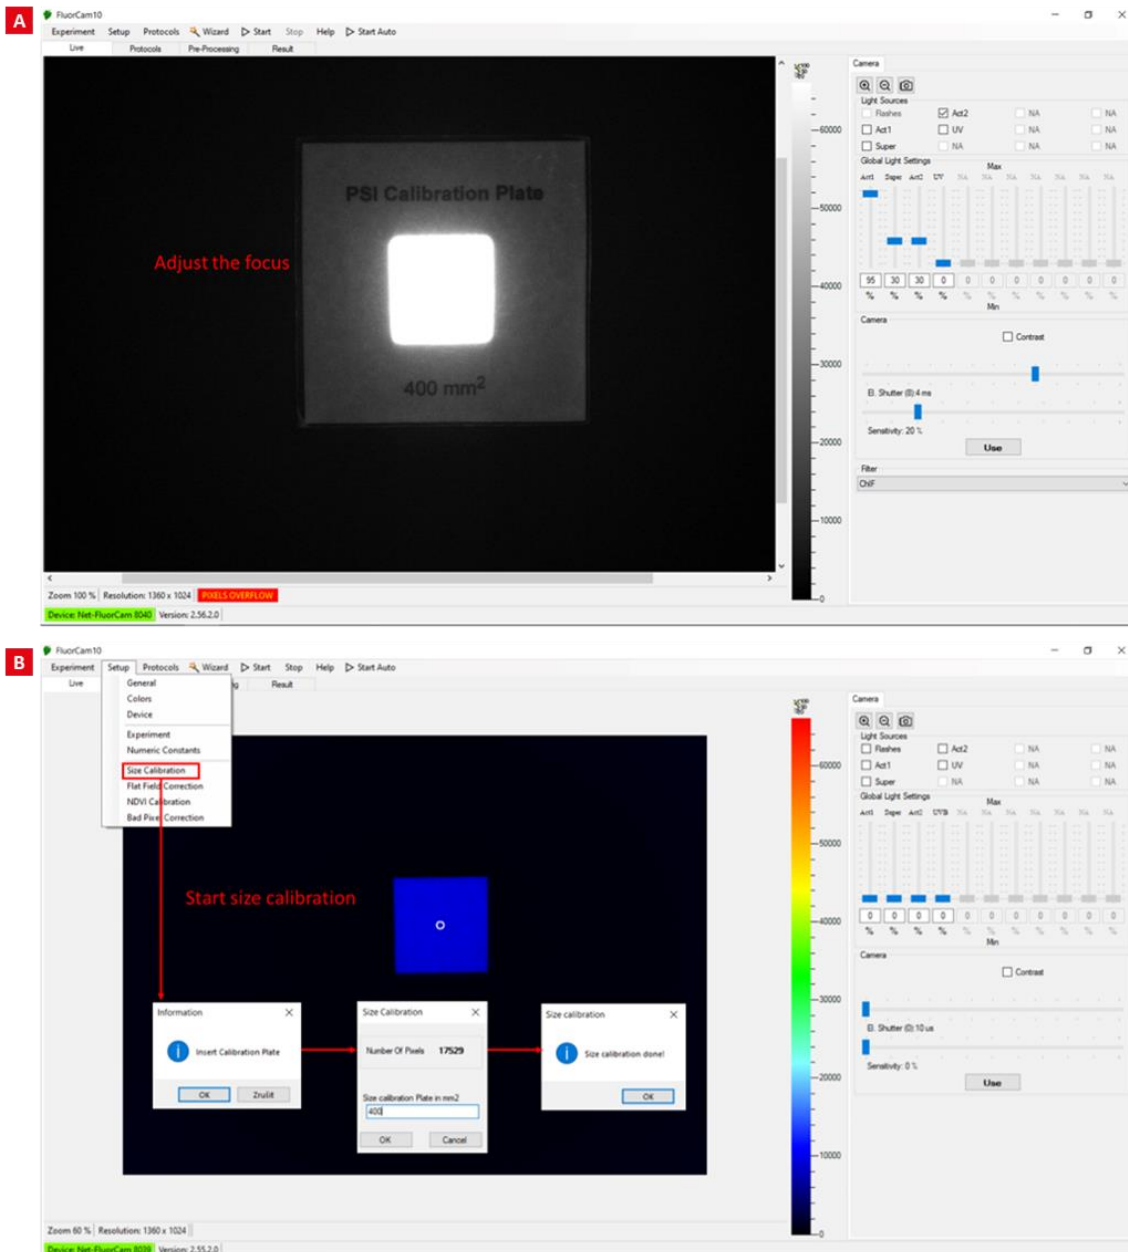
A

FluorCam10

Experiment Setup Protocols Wizard Start Stop Help Start Auto

Live Protocols Pre-Processing Result

PSI Calibration Plate

Adjust the focus

400 $mm^2$

60000
50000
40000
30000
20000
10000
0

Camera

Light Sources
Flashes Act2 NA NA
Act1 UV NA NA
Super NA NA NA

Global Light Settings
Max
Act1 Super Act2 UV NA NA NA NA NA NA NA

95 30 30 0 0 0 0 0 0 0 0
% % % % % % % % % % %
Min

Camera
Contrast

Shutter (0): 4 ms
Sensitivity: 20 %

Use

Filter
ChlF

Zoom 100 % Resolution: 1360 x 1024 PIXELS OVERFLOW

Device: Net-FluorCam 8040 Version: 2.56.2.0

B

FluorCam10

Experiment Setup Protocols Wizard Start Stop Help Start Auto

Live Result

General
Colors
Device
Experiment
Numeric Constants
Size Calibration
Flat Field Correction
NDVI Calibration
Bad Pixel Correction

Start size calibration

Information
Insert Calibration Plate
OK Zrušit

Size Calibration
Number Of Pixels 17529
Size calibration Plate in mm2
400
OK Cancel

Size calibration
Size calibration done!
OK

60000
50000
40000
30000
20000
10000
0

Camera

Light Sources
Flashes Act2 NA NA
Act1 UV NA NA
Super NA NA NA

Global Light Settings
Max
Act1 Super Act2 UVB NA NA NA NA NA NA NA

0 0 0 0 0 0 0 0 0 0 0
% % % % % % % % % % %
Min

Camera
Contrast

Shutter (0): 10 us
Sensitivity: 0 %

Use

Zoom 60 % Resolution: 1360 x 1024

Device: Net-FluorCam 8029 Version: 2.55.2.0